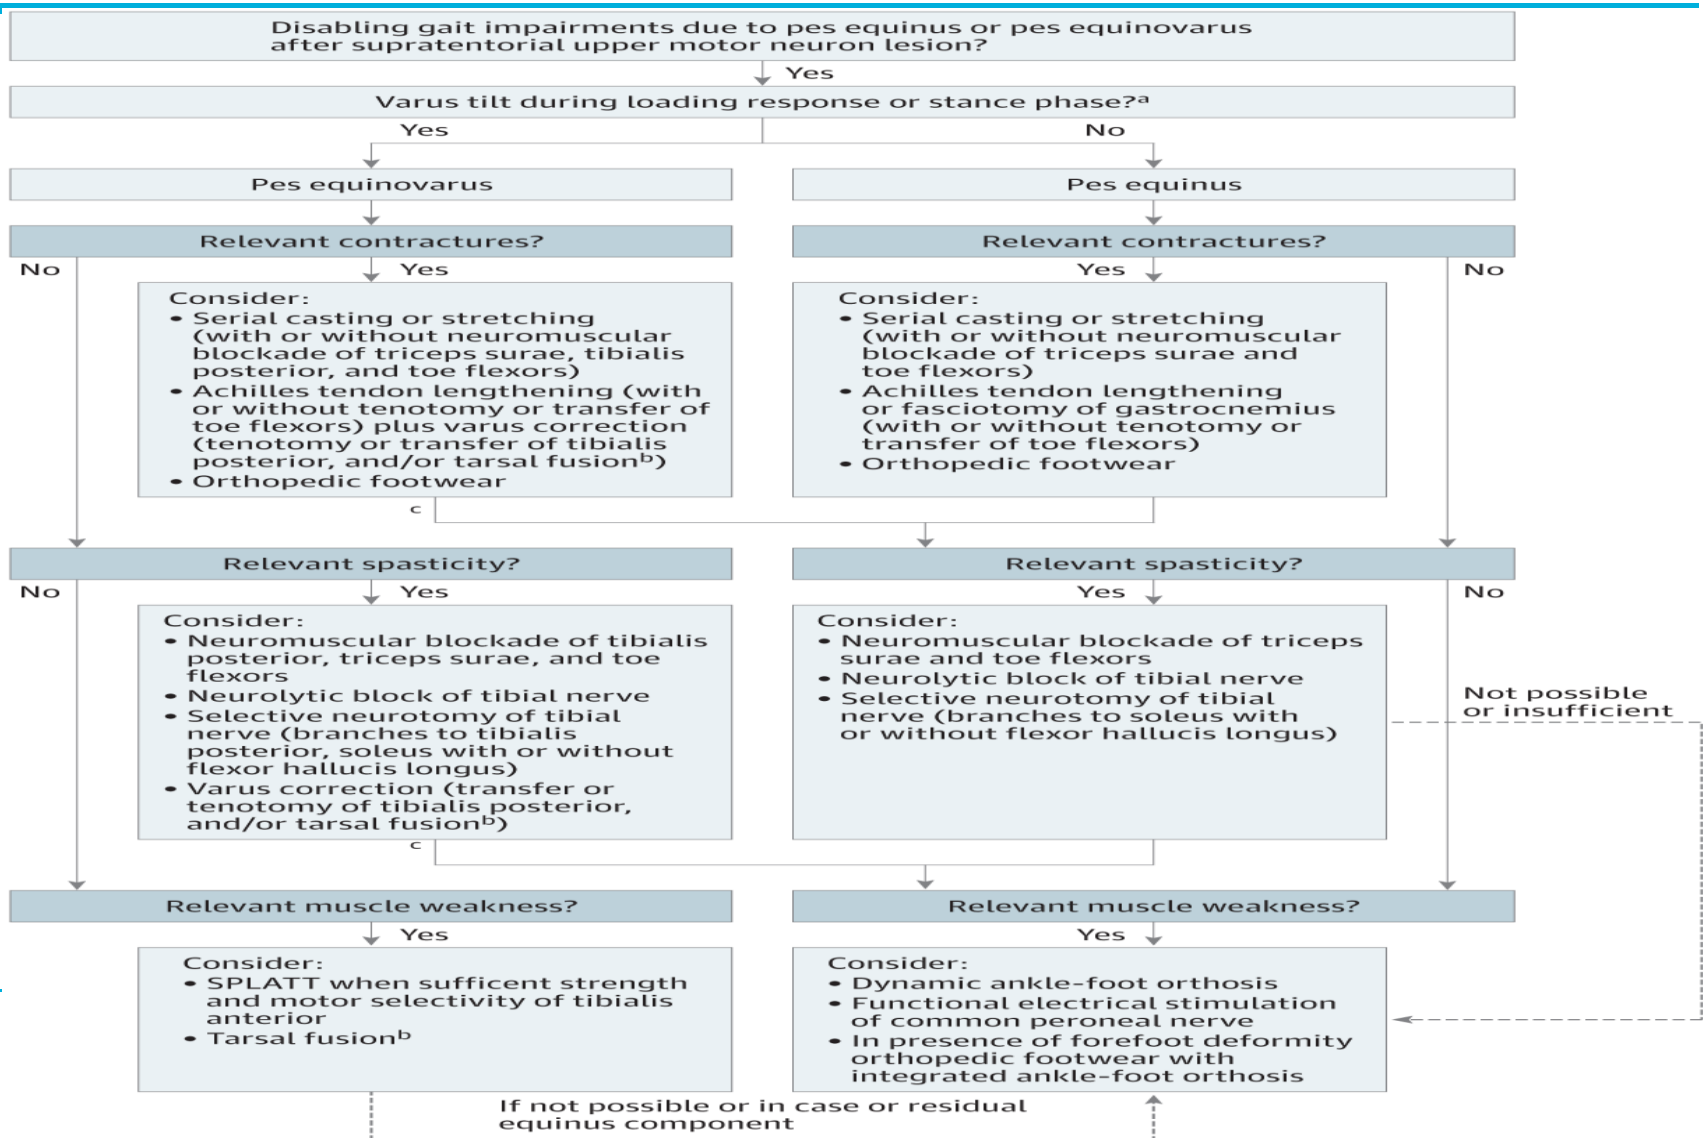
Disabling gait impairments due to pes equinus or pes equinovarus after supratentorial upper motor neuron lesion?

Yes

Varus tilt during loading response or stance phase?$^a$

Yes

No

Pes equinovarus

Pes equinus

Relevant contractures?

No

Yes

Consider:
• Serial casting or stretching (with or without neuromuscular blockade of triceps surae, tibialis posterior, and toe flexors)
• Achilles tendon lengthening (with or without tenotomy or transfer of toe flexors) plus varus correction (tenotomy or transfer of tibialis posterior, and/or tarsal fusion$^b$)
• Orthopedic footwear

c

Relevant contractures?

Yes

No

Consider:
• Serial casting or stretching (with or without neuromuscular blockade of triceps surae and toe flexors)
• Achilles tendon lengthening or fasciotomy of gastrocnemius (with or without tenotomy or transfer of toe flexors)
• Orthopedic footwear

Relevant spasticity?

No

Yes

Consider:
• Neuromuscular blockade of tibialis posterior, triceps surae, and toe flexors
• Neurolytic block of tibial nerve
• Selective neurotomy of tibial nerve (branches to tibialis posterior, soleus with or without flexor hallucis longus)
• Varus correction (transfer or tenotomy of tibialis posterior, and/or tarsal fusion$^b$)

c

Relevant spasticity?

Yes

No

Consider:
• Neuromuscular blockade of triceps surae and toe flexors
• Neurolytic block of tibial nerve
• Selective neurotomy of tibial nerve (branches to soleus with or without flexor hallucis longus)

Not possible or insufficient

Relevant muscle weakness?

Yes

Consider:
• SPLATT when sufficent strength and motor selectivity of tibialis anterior
• Tarsal fusion$^b$

Relevant muscle weakness?

Yes

Consider:
• Dynamic ankle-foot orthosis
• Functional electrical stimulation of common peroneal nerve
• In presence of forefoot deformity orthopedic footwear with integrated ankle-foot orthosis

If not possible or in case or residual equinus component